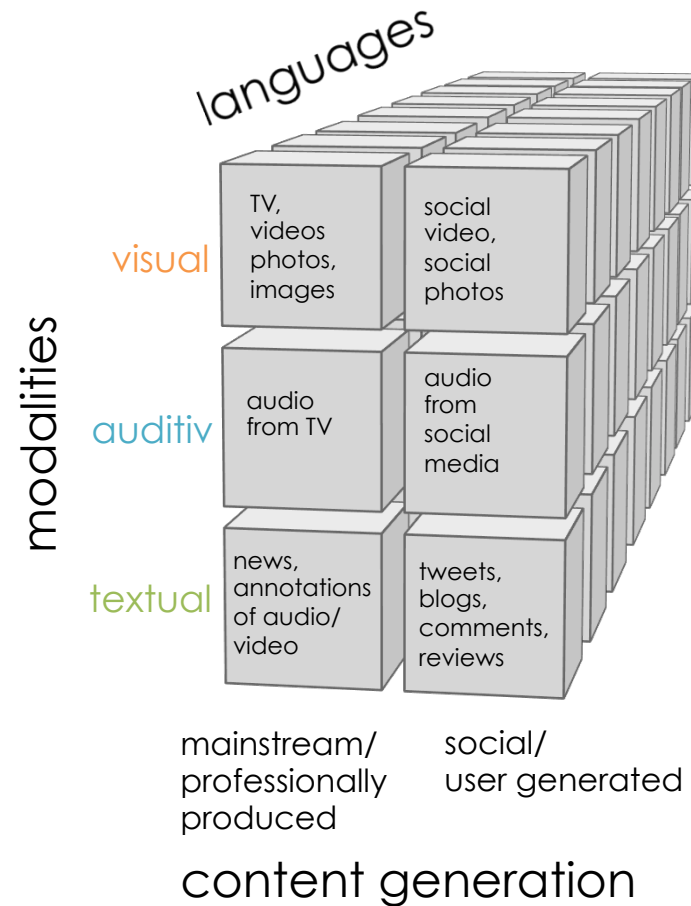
languages

modalities

visual

TV, videos photos, images

social video, social photos

auditiv

audio from TV

audio from social media

textual

news, annotations of audio/ video

tweets, blogs, comments, reviews

mainstream/ professionally produced

social/ user generated

content generation